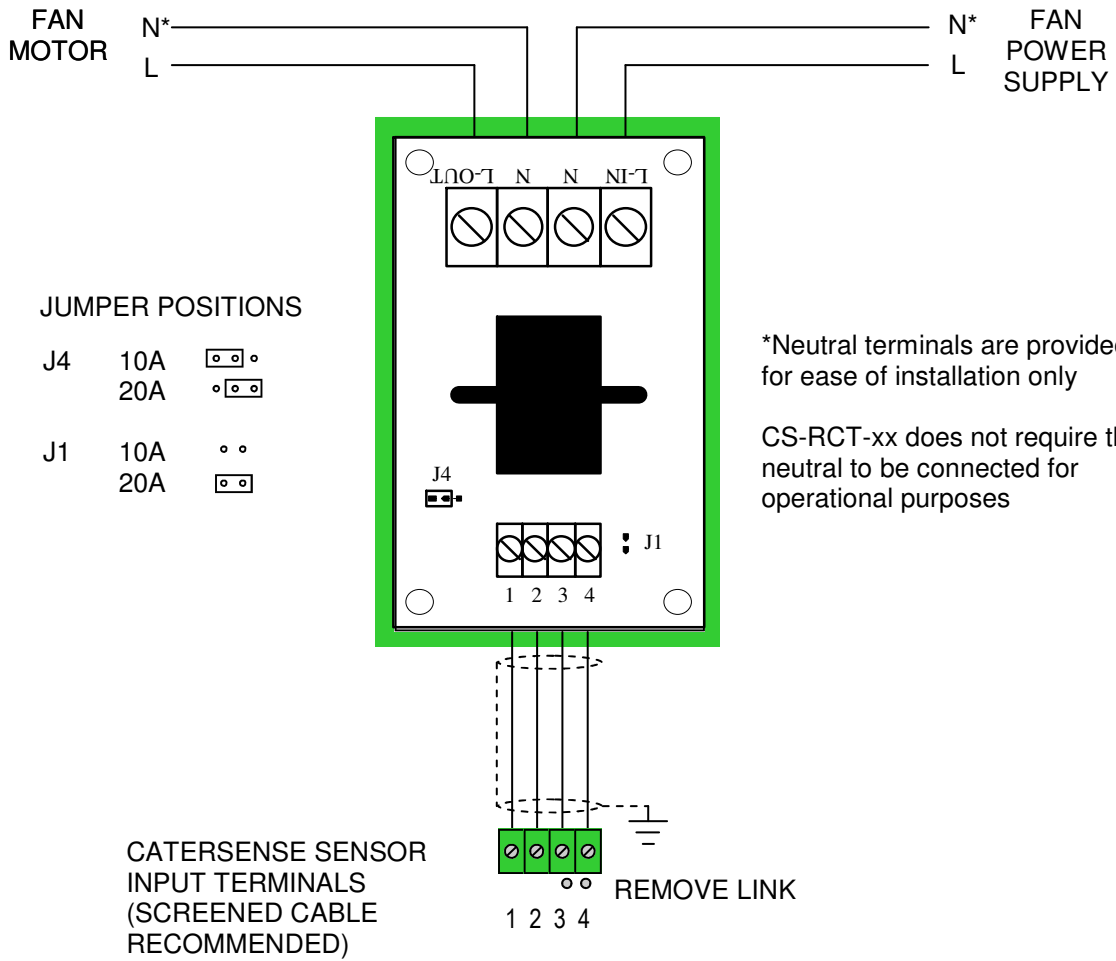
FAN MOTOR

N*
L

N*
L

FAN POWER SUPPLY

L-OUT N N L-IN

JUMPER POSITIONS

J4 10A
20A

J1 10A
20A

*Neutral terminals are provided for ease of installation only

CS-RCT-xx does not require the neutral to be connected for operational purposes

J4

J1

1 2 3 4

CATERSENSE SENSOR INPUT TERMINALS (SCREENED CABLE RECOMMENDED)

REMOVE LINK

1 2 3 4